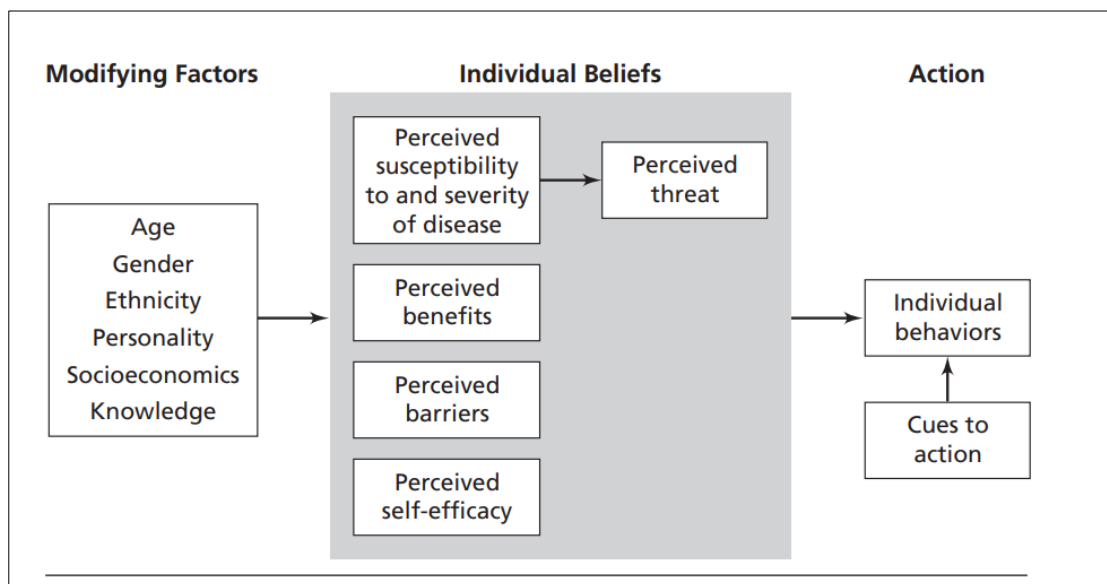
Modifying Factors

Individual Beliefs

Action

Perceived susceptibility to and severity of disease

Perceived threat

Age
Gender
Ethnicity
Personality
Socioeconomics
Knowledge

Perceived benefits

Perceived barriers

Perceived self-efficacy

Individual behaviors

Cues to action